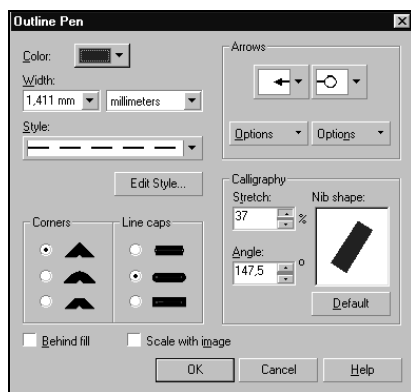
Outline Pen

Color:

Width:
1,411 mm
millimeters

Style:

Edit Style...

Corners

Line caps

Arrows

Options
Options

Calligraphy
Stretch:
37
%
Nib shape:

Angle:
147,5
o

Default

Behind fill
Scale with image

OK
Cancel
Help